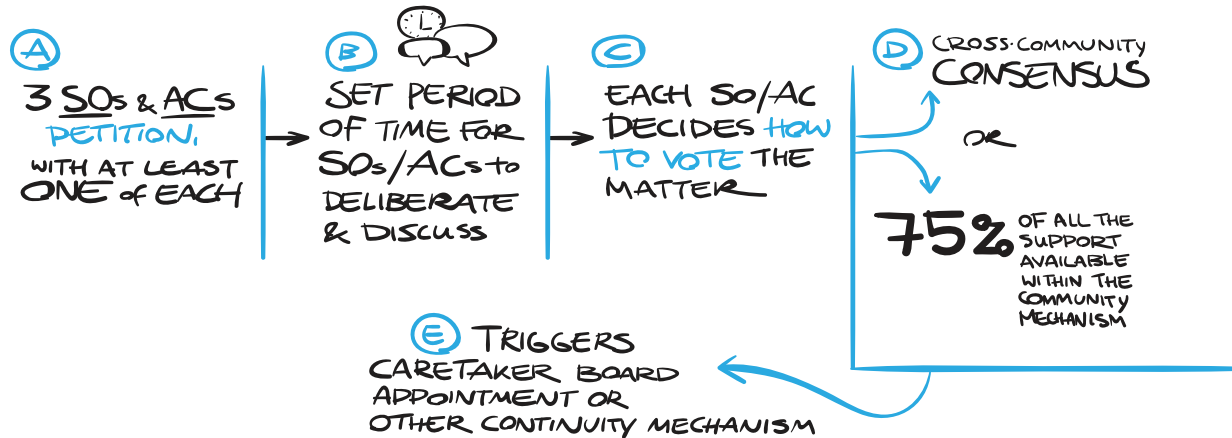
A

3 SOs & ACs PETITION, WITH AT LEAST ONE of EACH

B

SET PERIOD OF TIME FOR SOs/ACs to DELIBERATE & DISCUSS

C

EACH SO/AC DECIDES HOW TO VOTE THE MATTER

D

CROSS-COMMUNITY CONSENSUS

OR

75% OF ALL THE SUPPORT AVAILABLE WITHIN THE COMMUNITY MECHANISM

E TRIGGERS

CARETAKER BOARD APPOINTMENT OR OTHER CONTINUITY MECHANISM